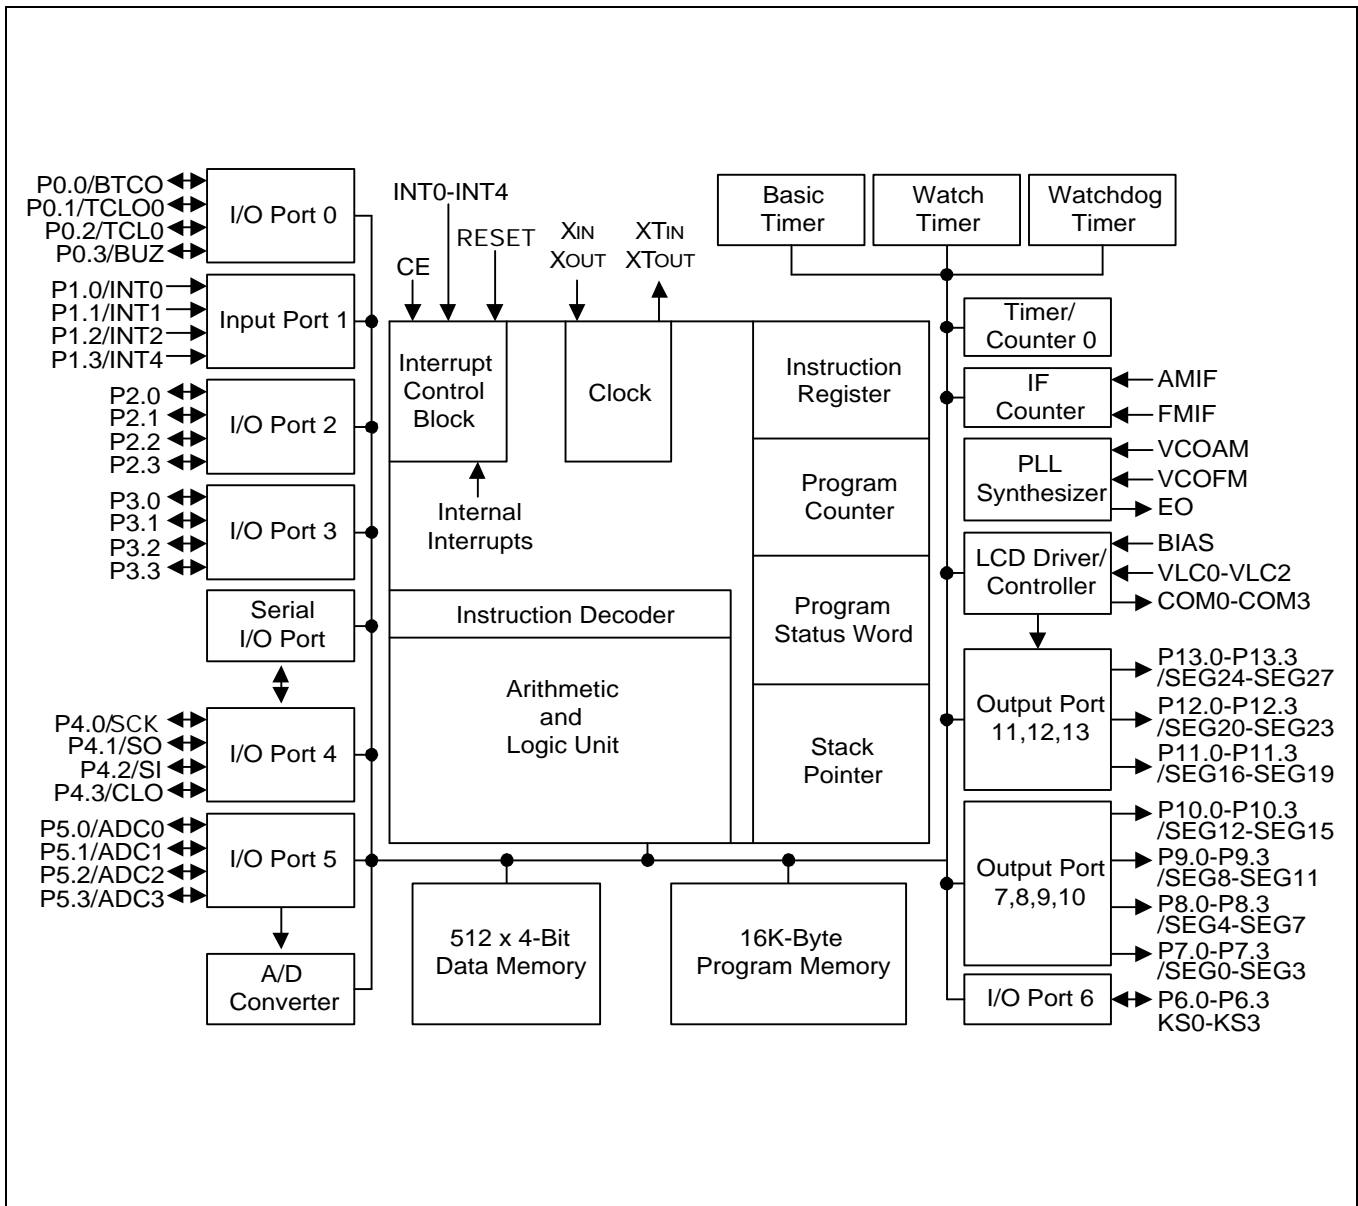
P0.0/BTCO
P0.1/TCLO0
P0.2/TCL0
P0.3/BUZ
I/O Port 0
INT0-INT4
RESET
XIN
XOUT
XTIN
XTOUT
CE
Basic Timer
Watch Timer
Watchdog Timer
P1.0/INT0
P1.1/INT1
P1.2/INT2
P1.3/INT4
Input Port 1
Interrupt Control Block
Clock
Instruction Register
Timer/ Counter 0
IF Counter
AMIF
FMIF
P2.0
P2.1
P2.2
P2.3
I/O Port 2
Internal Interrupts
Program Counter
PLL Synthesizer
VCOAM
VCOFM
EO
P3.0
P3.1
P3.2
P3.3
I/O Port 3
LCD Driver/ Controller
BIAS
VLC0-VLC2
COM0-COM3
Serial I/O Port
Instruction Decoder
Program Status Word
Arithmetic and Logic Unit
P4.0/SCK
P4.1/SO
P4.2/SI
P4.3/CLO
I/O Port 4
Stack Pointer
Output Port 11,12,13
P13.0-P13.3 /SEG24-SEG27
P12.0-P12.3 /SEG20-SEG23
P11.0-P11.3 /SEG16-SEG19
P5.0/ADC0
P5.1/ADC1
P5.2/ADC2
P5.3/ADC3
I/O Port 5
Output Port 7,8,9,10
P10.0-P10.3 /SEG12-SEG15
P9.0-P9.3 /SEG8-SEG11
P8.0-P8.3 /SEG4-SEG7
P7.0-P7.3 /SEG0-SEG3
512 x 4-Bit Data Memory
16K-Byte Program Memory
A/D Converter
I/O Port 6
P6.0-P6.3 KS0-KS3